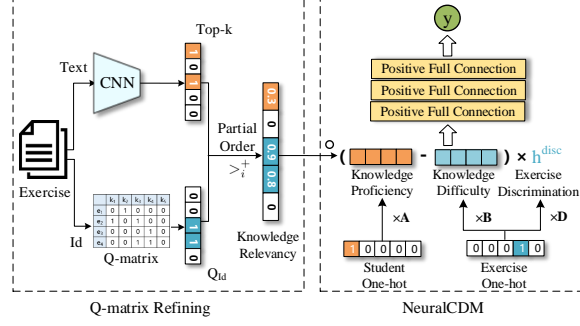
Top-k

Text

CNN

1
0
1
0

Exercise

Id

|  | $k_1$ | $k_2$ | $k_3$ | $k_4$ | $k_5$ |
|---|---|---|---|---|---|
| $e_1$ | 0 | 1 | 0 | 0 | 0 |
| $e_2$ | 1 | 0 | 1 | 0 | 0 |
| $e_3$ | 0 | 0 | 0 | 1 | 0 |
| $e_4$ | 0 | 0 | 1 | 1 | 0 |

Q-matrix

0
1
1
0

$Q_{Id}$

Partial Order
$>_i^+$

0.3
0
0.9
0.8
0

Knowledge Relevancy

y

Positive Full Connection
Positive Full Connection
Positive Full Connection

( - ) × $h^{disc}$

Knowledge Proficiency

Knowledge Difficulty

Exercise Discrimination

×A

×B

×D

1 0 0 0 0

Student One-hot

0 0 0 1 0

Exercise One-hot

Q-matrix Refining

NeuralCDM